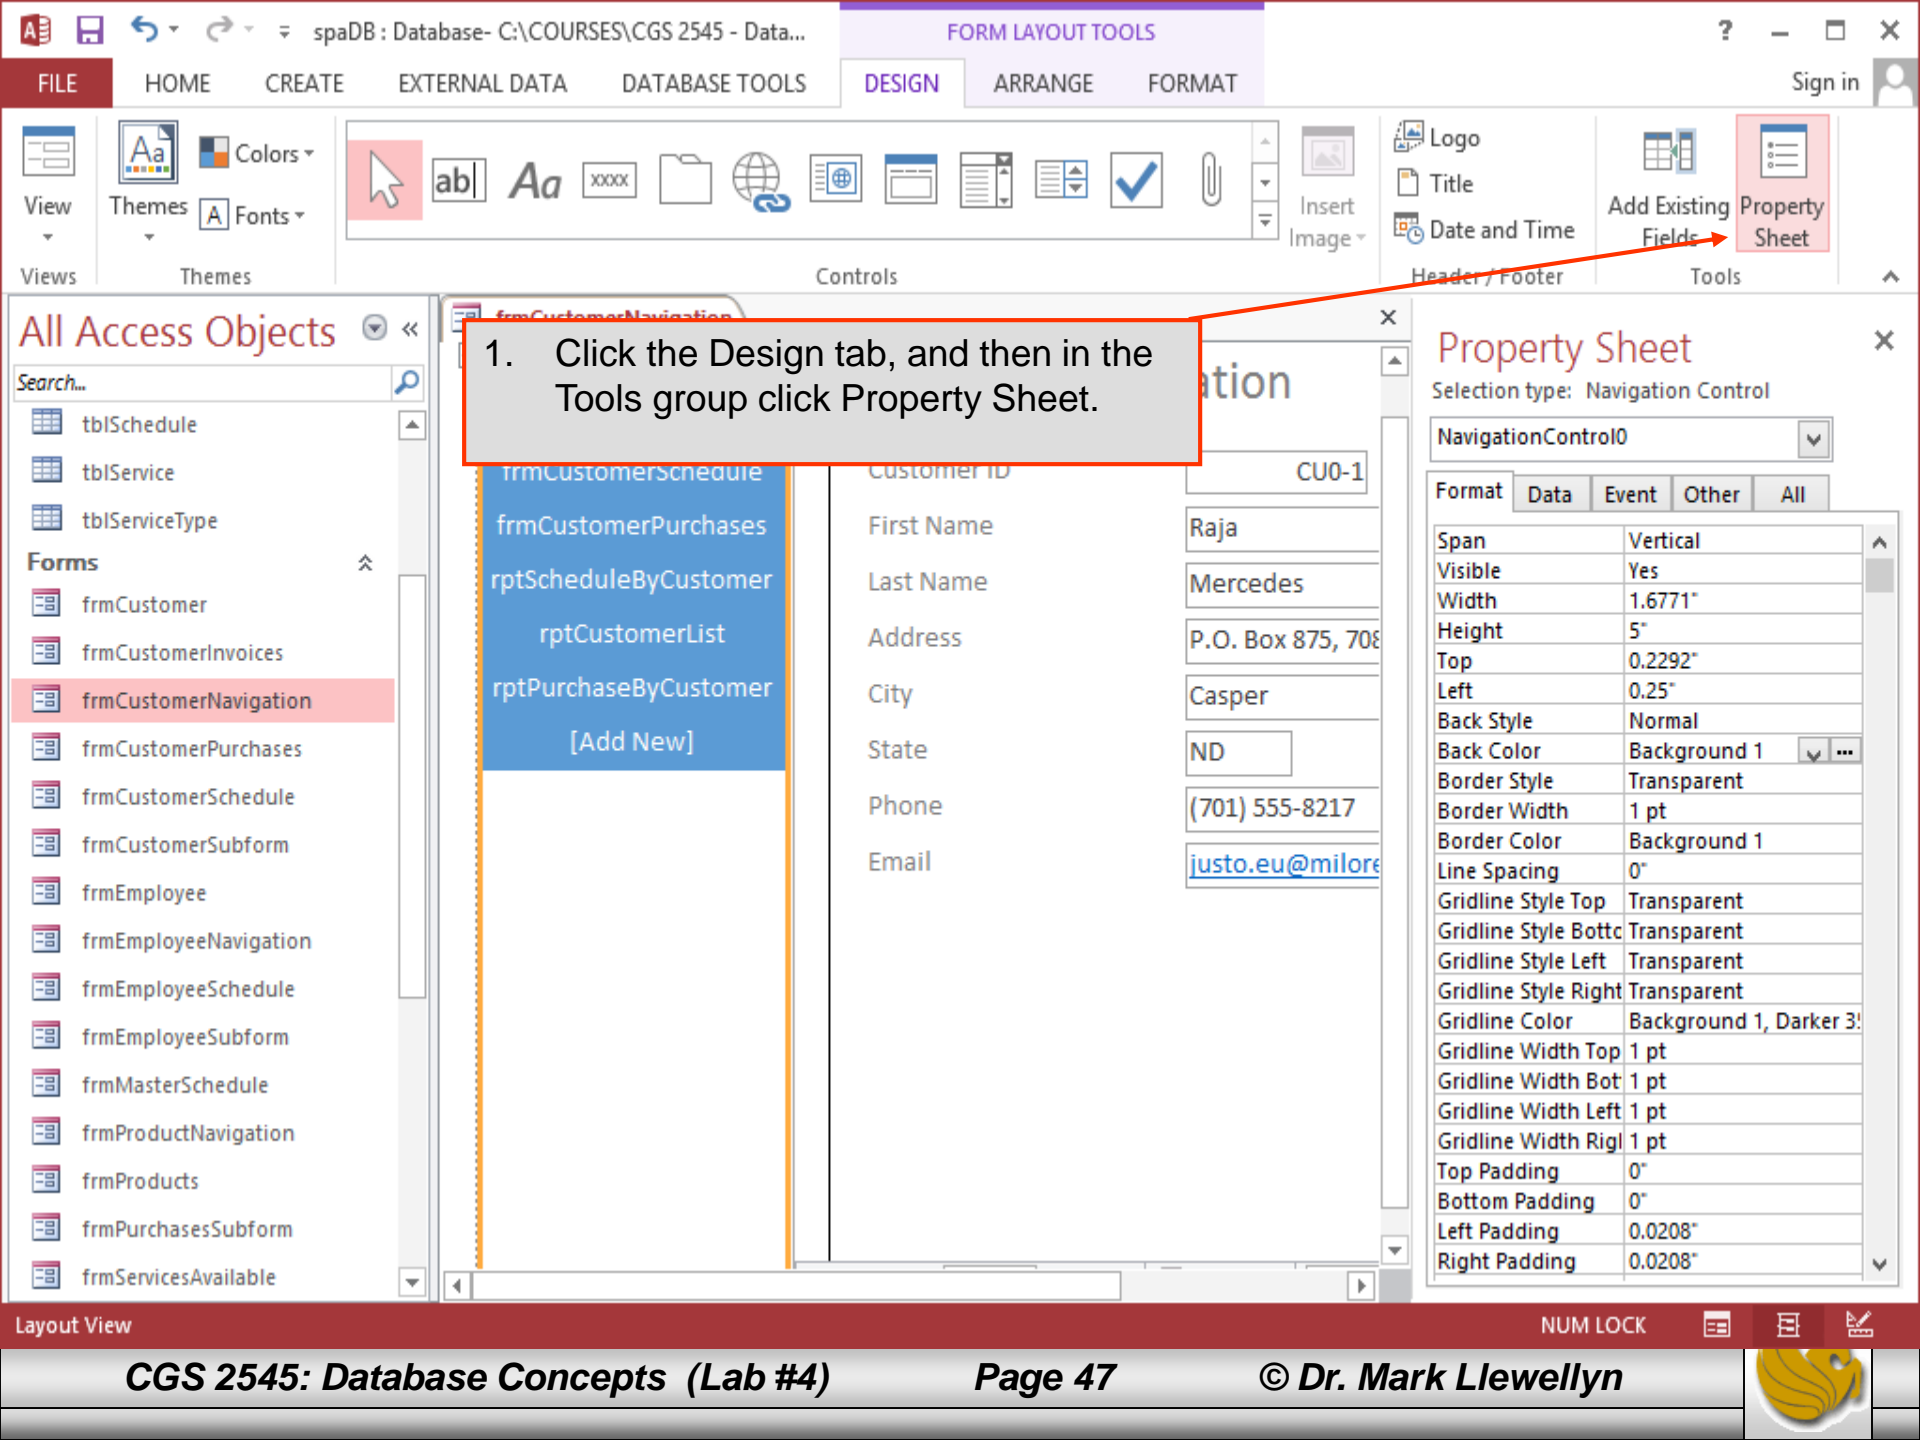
spaDB : Database- C:\COURSES\CGS 2545 - Data...

FORM LAYOUT TOOLS

? – □ ✕

FILE HOME CREATE EXTERNAL DATA DATABASE TOOLS DESIGN ARRANGE FORMAT Sign in

View
Views

Themes Colors Fonts
Themes

ab| Aa xxxx
Controls

Insert Image

Logo
Title
Date and Time
Header / Footer

Add Existing Fields
Property Sheet
Tools

All Access Objects

Search...

tblSchedule
tblService
tblServiceType
Forms
frmCustomer
frmCustomerInvoices
frmCustomerNavigation
frmCustomerPurchases
frmCustomerSchedule
frmCustomerSubform
frmEmployee
frmEmployeeNavigation
frmEmployeeSchedule
frmEmployeeSubform
frmMasterSchedule
frmProductNavigation
frmProducts
frmPurchasesSubform
frmServicesAvailable

frmCustomerNavigation

1. Click the Design tab, and then in the Tools group click Property Sheet.

ation

frmCustomerSchedule
frmCustomerPurchases
rptScheduleByCustomer
rptCustomerList
rptPurchaseByCustomer
[Add New]

Customer ID CU0-1
First Name Raja
Last Name Mercedes
Address P.O. Box 875, 70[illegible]
City Casper
State ND
Phone (701) 555-8217
Email justo.eu@milore

Property Sheet
Selection type: Navigation Control

NavigationControl0

Format Data Event Other All

| | |
|---|---|
| Span | Vertical |
| Visible | Yes |
| Width | 1.6771" |
| Height | 5" |
| Top | 0.2292" |
| Left | 0.25" |
| Back Style | Normal |
| Back Color | Background 1 |
| Border Style | Transparent |
| Border Width | 1 pt |
| Border Color | Background 1 |
| Line Spacing | 0" |
| Gridline Style Top | Transparent |
| Gridline Style Bottc | Transparent |
| Gridline Style Left | Transparent |
| Gridline Style Right | Transparent |
| Gridline Color | Background 1, Darker 3! |
| Gridline Width Top | 1 pt |
| Gridline Width Bot | 1 pt |
| Gridline Width Left | 1 pt |
| Gridline Width Rigl | 1 pt |
| Top Padding | 0" |
| Bottom Padding | 0" |
| Left Padding | 0.0208" |
| Right Padding | 0.0208" |

Layout View NUM LOCK

CGS 2545: Database Concepts (Lab #4) Page 47 © Dr. Mark Llewellyn